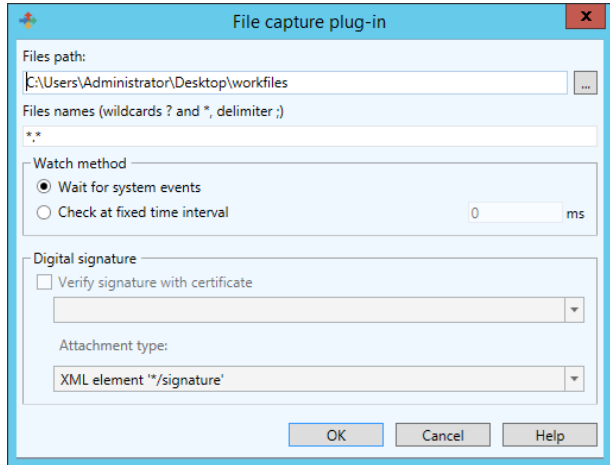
File capture plug-in

Files path:

C:\Users\Administrator\Desktop\workfiles

...

Files names (wildcards ? and *, delimiter ;)

\*.\*

Watch method

Wait for system events

Check at fixed time interval

0

ms

Digital signature

Verify signature with certificate

Attachment type:

XML element '\*/signature'

OK

Cancel

Help